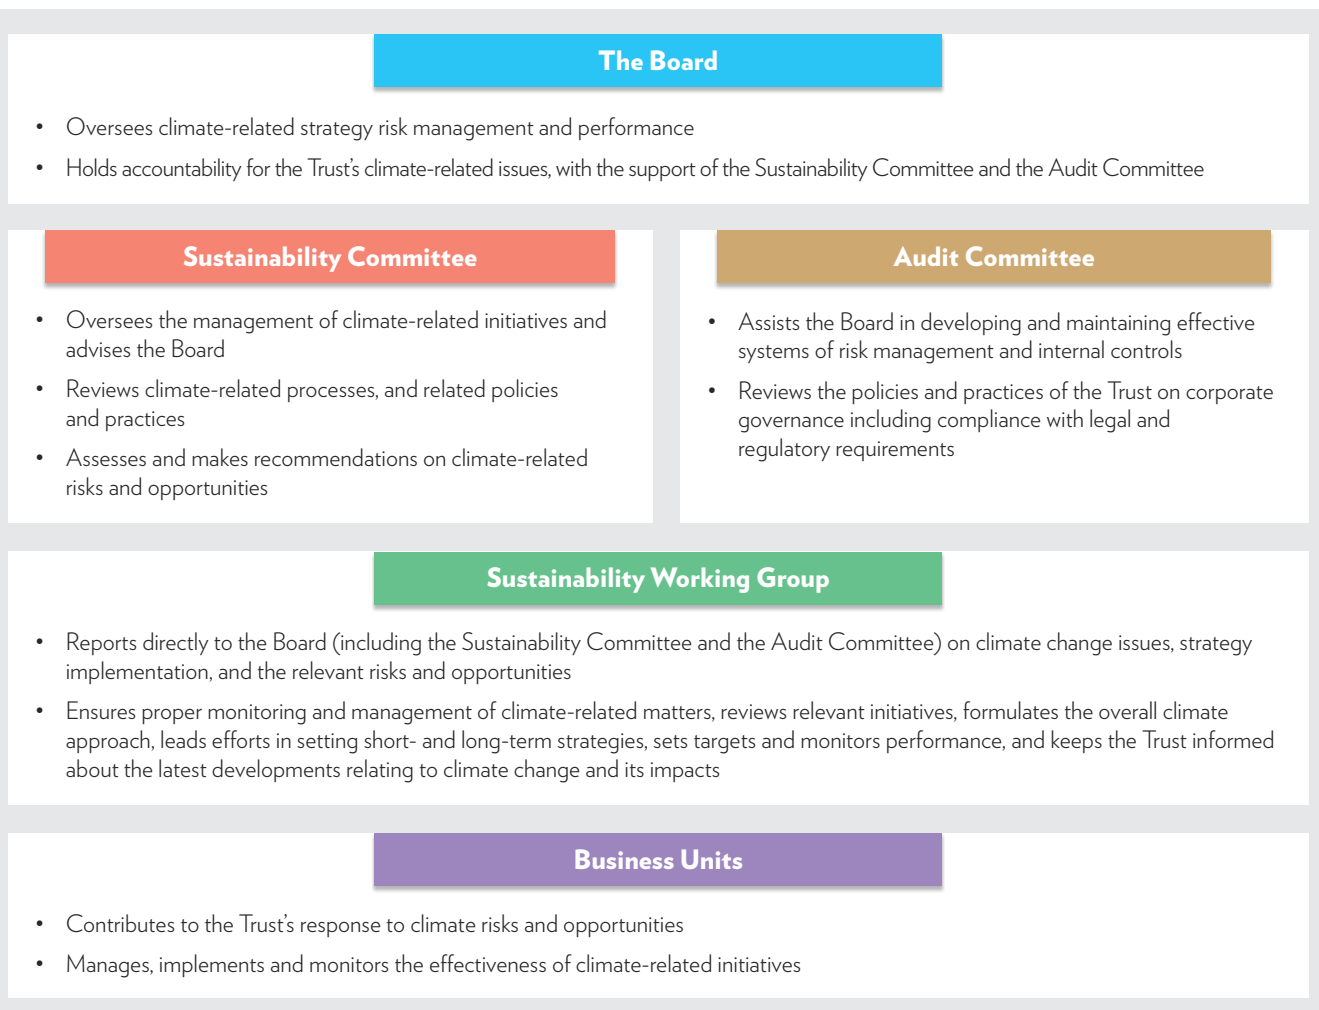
The Board

- Oversees climate-related strategy risk management and performance
- Holds accountability for the Trust's climate-related issues, with the support of the Sustainability Committee and the Audit Committee

Sustainability Committee

- Oversees the management of climate-related initiatives and advises the Board
- Reviews climate-related processes, and related policies and practices
- Assesses and makes recommendations on climate-related risks and opportunities

Audit Committee

- Assists the Board in developing and maintaining effective systems of risk management and internal controls
- Reviews the policies and practices of the Trust on corporate governance including compliance with legal and regulatory requirements

Sustainability Working Group

- Reports directly to the Board (including the Sustainability Committee and the Audit Committee) on climate change issues, strategy implementation, and the relevant risks and opportunities
- Ensures proper monitoring and management of climate-related matters, reviews relevant initiatives, formulates the overall climate approach, leads efforts in setting short- and long-term strategies, sets targets and monitors performance, and keeps the Trust informed about the latest developments relating to climate change and its impacts

Business Units

- Contributes to the Trust's response to climate risks and opportunities
- Manages, implements and monitors the effectiveness of climate-related initiatives